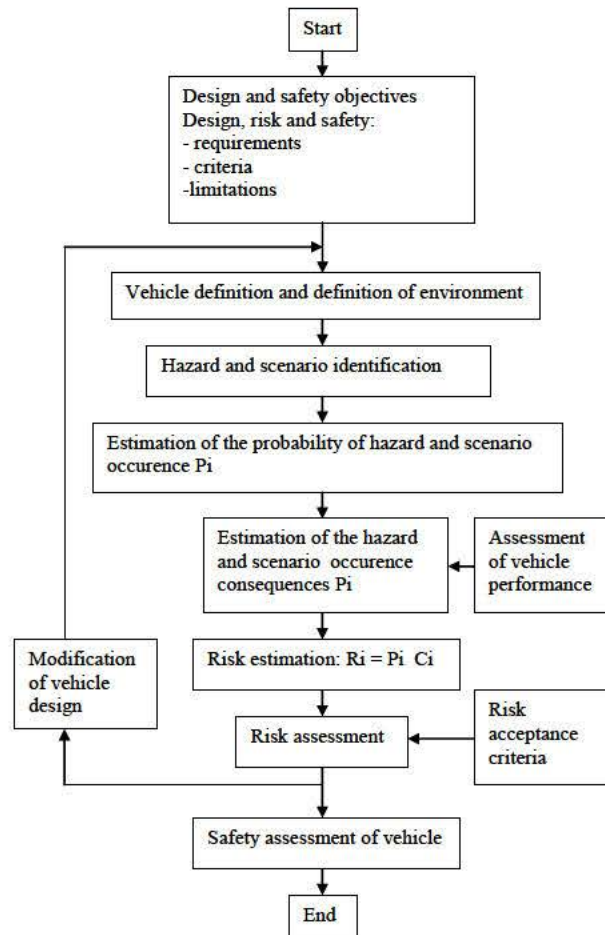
Start

Design and safety objectives
Design, risk and safety:
- requirements
- criteria
-limitations

Vehicle definition and definition of environment

Hazard and scenario identification

Estimation of the probability of hazard and scenario occurence Pi

Estimation of the hazard and scenario occurence consequences Pi

Assessment of vehicle performance

Modification of vehicle design

Risk estimation: Ri = Pi Ci

Risk assessment

Risk acceptance criteria

Safety assessment of vehicle

End